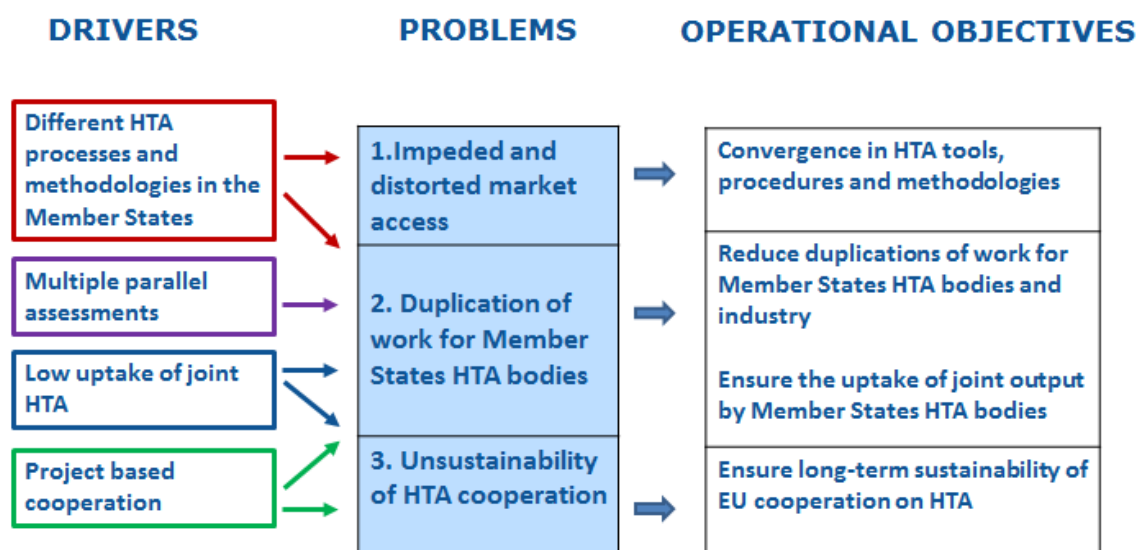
DRIVERS

PROBLEMS

OPERATIONAL OBJECTIVES

Different HTA processes and methodologies in the Member States

Multiple parallel assessments

Low uptake of joint HTA

Project based cooperation

1.Impeded and distorted market access

2. Duplication of work for Member States HTA bodies

3. Unsustainability of HTA cooperation

Convergence in HTA tools, procedures and methodologies

Reduce duplications of work for Member States HTA bodies and industry

Ensure the uptake of joint output by Member States HTA bodies

Ensure long-term sustainability of EU cooperation on HTA